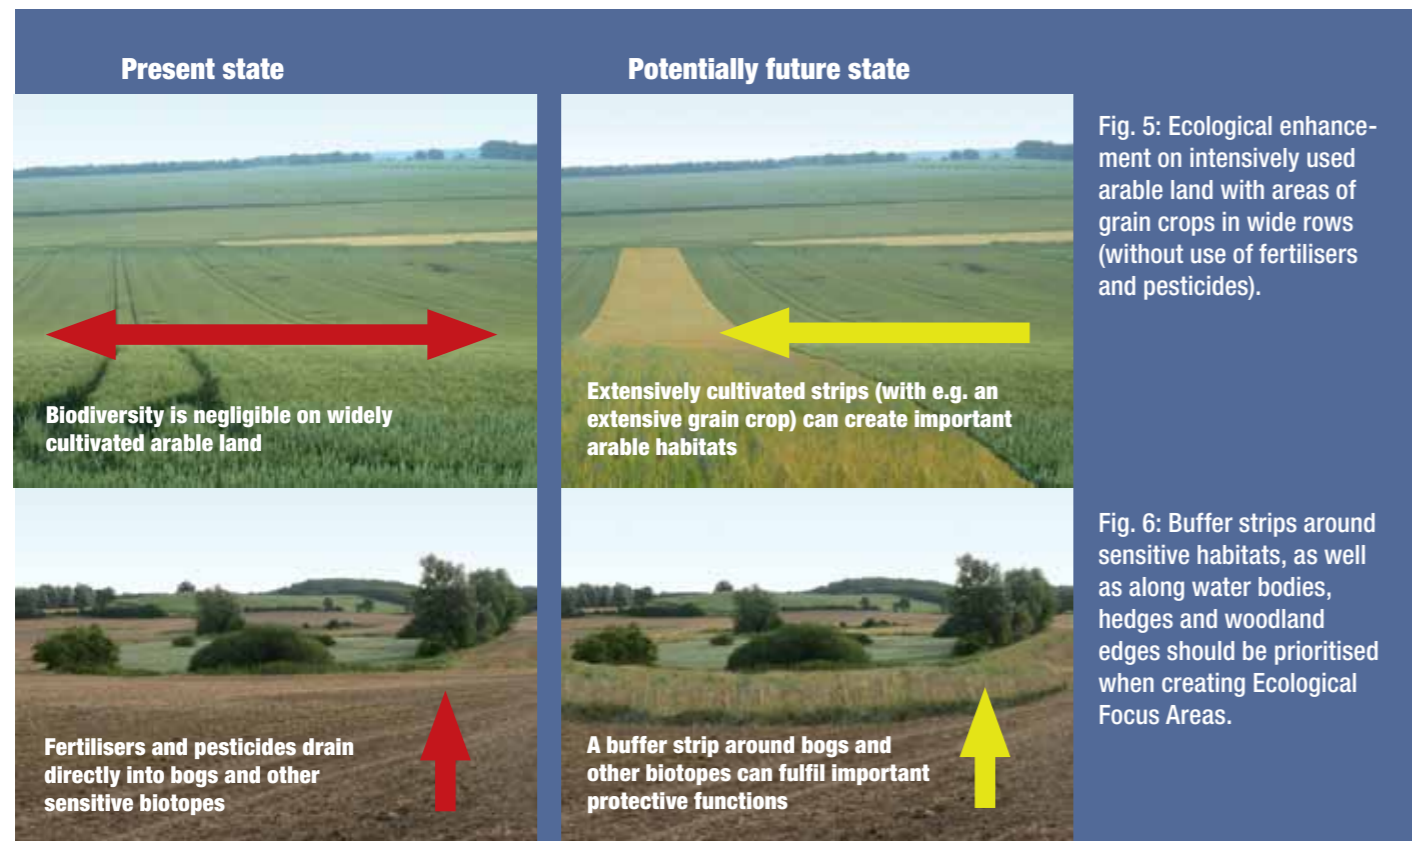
Present state

Potentially future state

Biodiversity is negligible on widely cultivated arable land

Extensively cultivated strips (with e.g. an extensive grain crop) can create important arable habitats

Fig. 5: Ecological enhancement on intensively used arable land with areas of grain crops in wide rows (without use of fertilisers and pesticides).

Fertilisers and pesticides drain directly into bogs and other sensitive biotopes

A buffer strip around bogs and other biotopes can fulfil important protective functions

Fig. 6: Buffer strips around sensitive habitats, as well as along water bodies, hedges and woodland edges should be prioritised when creating Ecological Focus Areas.